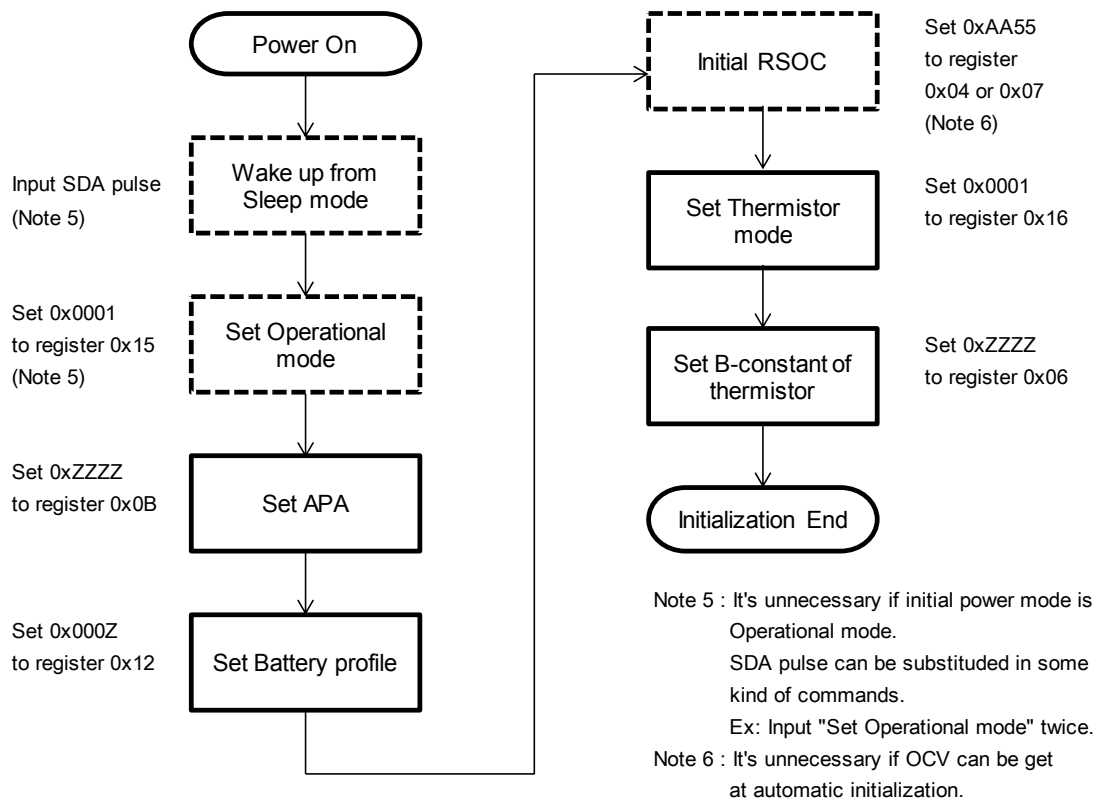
Power On

Input SDA pulse (Note 5)

Wake up from Sleep mode

Set 0x0001 to register 0x15 (Note 5)

Set Operational mode

Set 0xZZZZ to register 0x0B

Set APA

Set 0x000Z to register 0x12

Set Battery profile

Initial RSOC

Set 0xAA55 to register 0x04 or 0x07 (Note 6)

Set Thermistor mode

Set 0x0001 to register 0x16

Set B-constant of thermistor

Set 0xZZZZ to register 0x06

Initialization End

Note 5 : It's unnecessary if initial power mode is Operational mode.
SDA pulse can be substituded in some kind of commands.
Ex: Input "Set Operational mode" twice.
Note 6 : It's unnecessary if OCV can be get at automatic initialization.